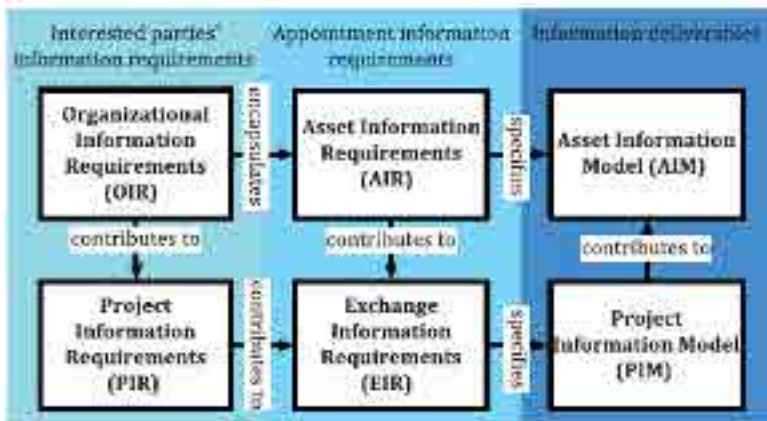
Interested parties' information requirements

Appointment information requirements

Information deliverables

Organizational Information Requirements (OIR)

encapsulates

Asset Information Requirements (AIR)

specifies

Asset Information Model (AIM)

contributes to

contributes to

contributes to

Project Information Requirements (PIR)

contributes to

Exchange Information Requirements (EIR)

specifies

Project Information Model (PIM)